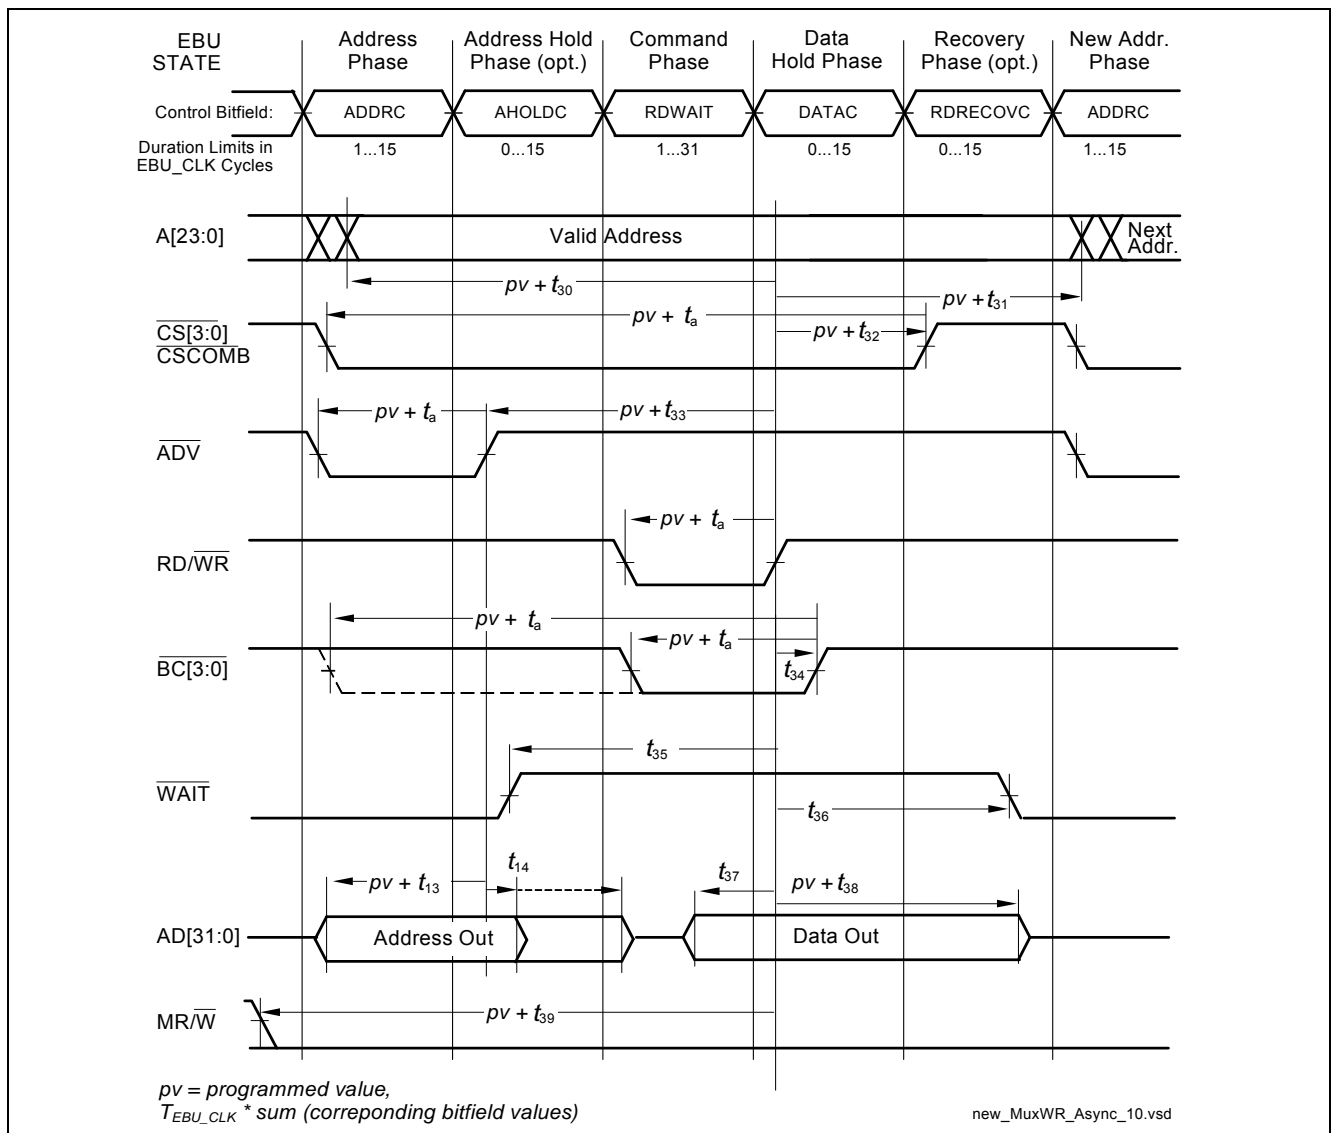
EBU STATE

Address Phase

Address Hold Phase (opt.)

Command Phase

Data Hold Phase

Recovery Phase (opt.)

New Addr. Phase

Control Bitfield:

ADDRC

AHOLDC

RDWAIT

DATAC

RDRECOVC

ADDRC

Duration Limits in EBU_CLK Cycles

1...15

0...15

1...31

0...15

0...15

1...15

A[23:0]

Valid Address

Next Addr.

$pv + t_{30}$

$pv + t_{31}$

$\overline{CS[3:0]}$
$\overline{CSCOMB}$

$pv + t_a$

$pv + t_{32}$

$pv + t_a$

$pv + t_{33}$

$\overline{ADV}$

$pv + t_a$

RD/$\overline{WR}$

$pv + t_a$

$pv + t_a$

$\overline{BC[3:0]}$

$t_{34}$

$t_{35}$

$\overline{WAIT}$

$t_{36}$

$pv + t_{13}$

$t_{14}$

$t_{37}$

$pv + t_{38}$

AD[31:0]

Address Out

Data Out

MR/$\overline{W}$

$pv + t_{39}$

pv = programmed value,
$T_{EBU\_CLK}$ * sum (correponding bitfield values)

new_MuxWR_Async_10.vsd